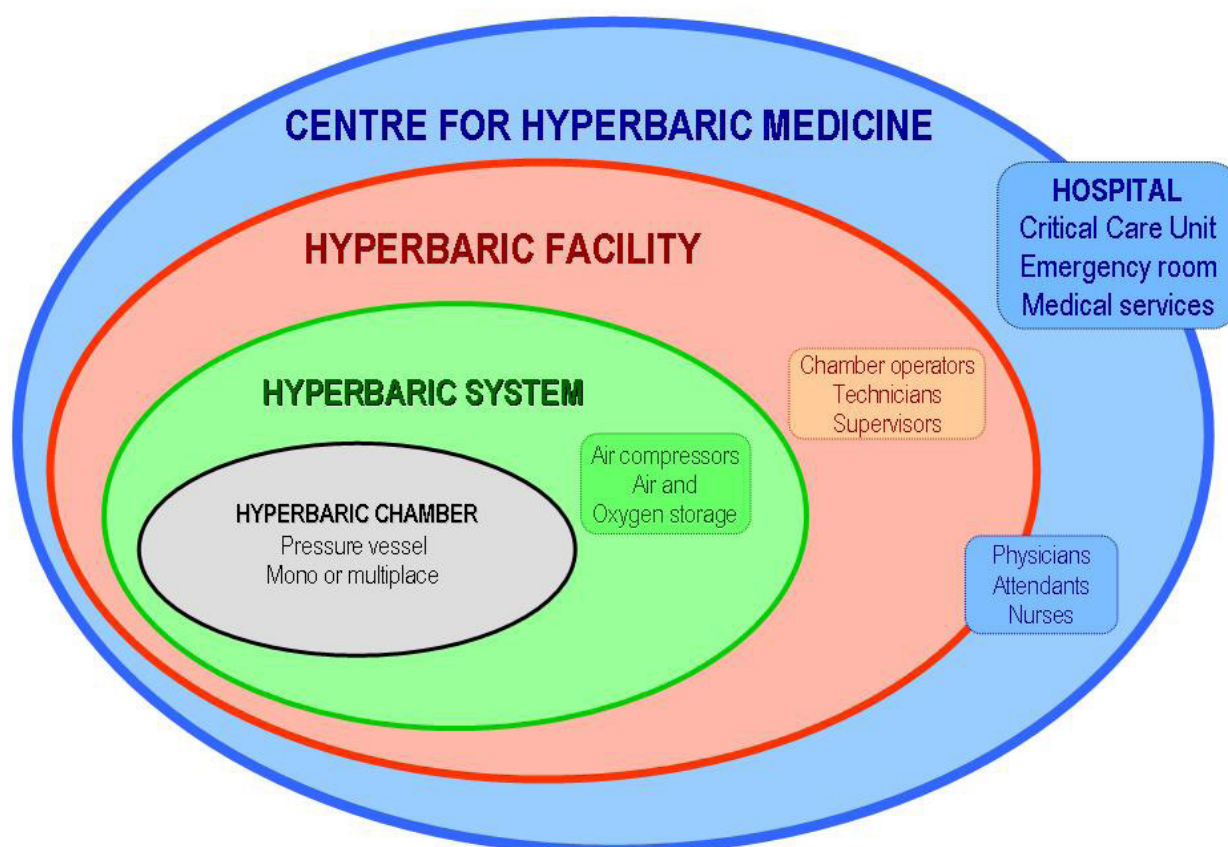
CENTRE FOR HYPERBARIC MEDICINE

HOSPITAL
Critical Care Unit
Emergency room
Medical services

HYPERBARIC FACILITY

Chamber operators
Technicians
Supervisors

HYPERBARIC SYSTEM

Air compressors
Air and
Oxygen storage

HYPERBARIC CHAMBER
Pressure vessel
Mono or multiplace

Physicians
Attendants
Nurses